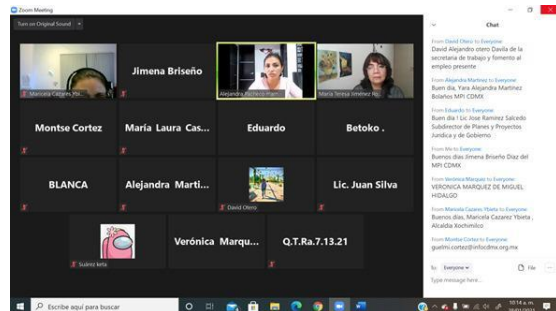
Zoom Meeting

Turn on Original Sound

Marcela Cazares Ybt...

Jimena Briseño

Alejandra Pacheco Parra

María Teresa Jiménez Ro...

Montse Cortez

María Laura Cas...

Eduardo

Betoko .

BLANCA

Alejandra Marti...

David Olero

Lic. Juan Silva

Suárez kela

Verónica Marqu...

Q.T.Ra.7.13.21

Chat

From David Otero to Everyone:
David Alejandro otero Davila de la secretaria de trabajo y fomento al empleo presente

From Alejandra Martinez to Everyone:
Buen dia, Yara Alejandra Martinez Bolaños MPI CDMX

From Eduardo to Everyone:
Buen dia ! Lic Jose Ramirez Salcedo Subdirector de Planes y Proyectos Juridica y de Gobierno

From Me to Everyone:
Buenos dias Jimena Briseño Diaz del MPI CDMX

From Veronica Marquez to Everyone:
VERONICA MARQUEZ DE MIGUEL HIDALGO

From Maricela Cazarez Ybeta to Everyone:
Buenos dias, Maricela Cazarez Ybeta , Alcaldía Xochimilco

From Montse Cortez to Everyone:
guelmi.cortez@infocdmx.org.mx

To: Everyone

File

Type message here...

Escribe aquí para buscar

10:14 a. m.